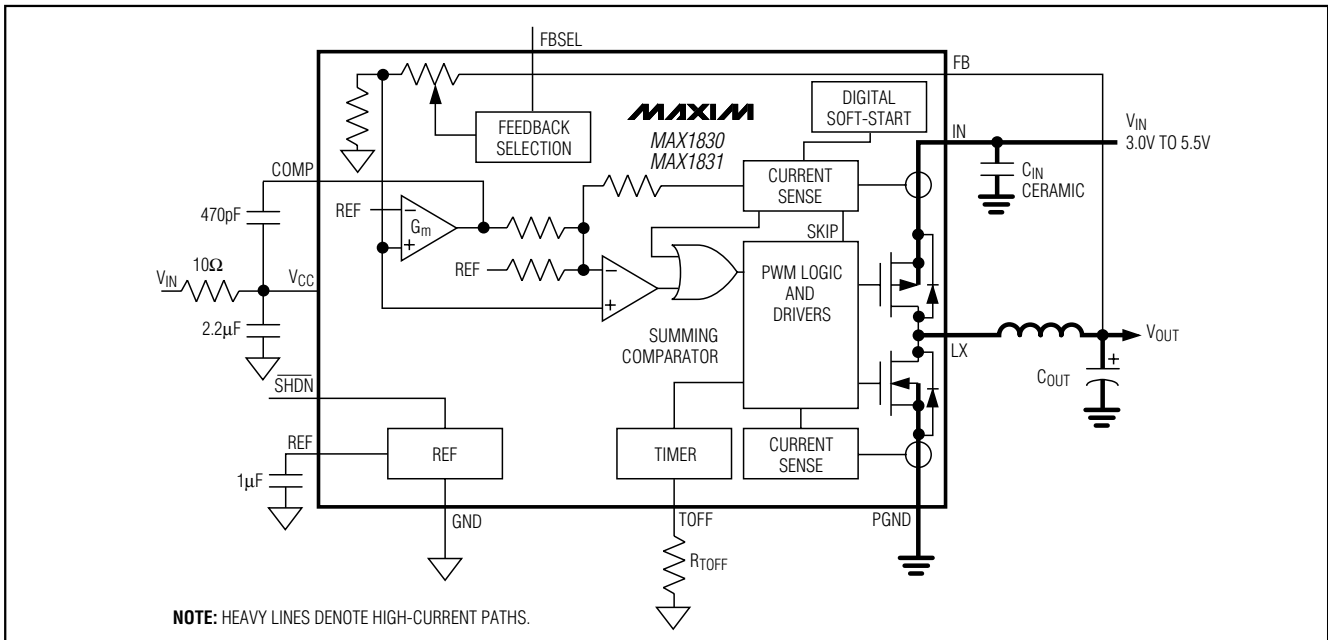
FBSEL

FB

MAXIM

DIGITAL SOFT-START

FEEDBACK SELECTION

MAX1830
MAX1831

IN

$V_{IN}$
3.0V TO 5.5V

$C_{IN}$
CERAMIC

COMP

CURRENT SENSE

470pF

REF

$G_m$

SKIP

REF

$V_{IN}$

10Ω

$V_{CC}$

PWM LOGIC AND DRIVERS

2.2µF

SUMMING COMPARATOR

$V_{OUT}$

LX

$C_{OUT}$

$\overline{SHDN}$

REF

REF

TIMER

CURRENT SENSE

1µF

GND

TOFF

PGND

$R_{TOFF}$

**NOTE:** HEAVY LINES DENOTE HIGH-CURRENT PATHS.